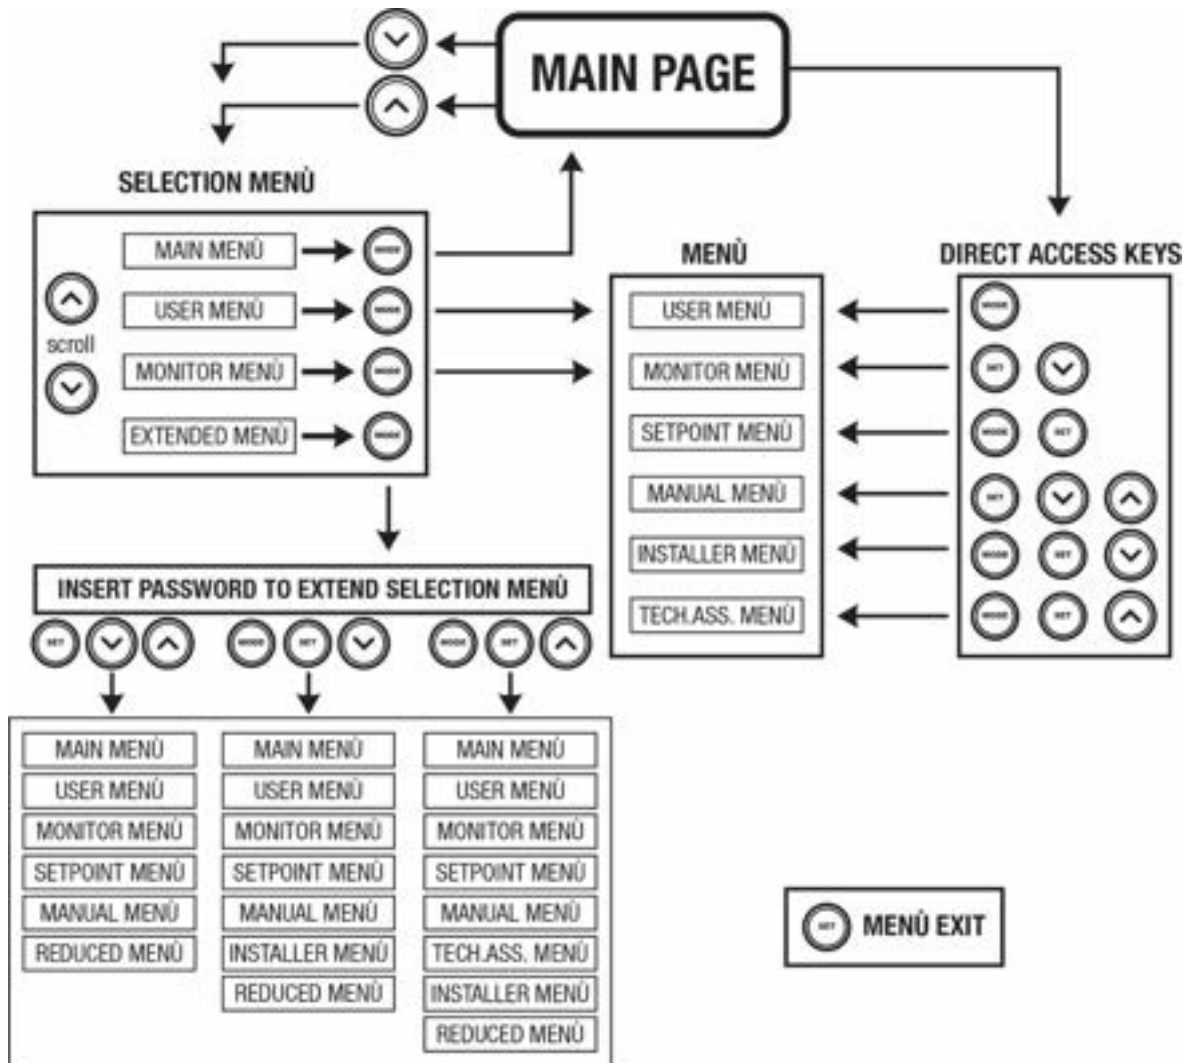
MAIN PAGE

SELECTION MENÙ

scroll

MAIN MENÙ MODE
USER MENÙ MODE
MONITOR MENÙ MODE
EXTENDED MENÙ MODE

MENÙ

USER MENÙ
MONITOR MENÙ
SETPOINT MENÙ
MANUAL MENÙ
INSTALLER MENÙ
TECH.ASS. MENÙ

DIRECT ACCESS KEYS

MODE
SET
MODE SET
SET
MODE SET
MODE SET

INSERT PASSWORD TO EXTEND SELECTION MENÙ

SET
MODE SET
MODE SET

MAIN MENÙ
USER MENÙ
MONITOR MENÙ
SETPOINT MENÙ
MANUAL MENÙ
REDUCED MENÙ

MAIN MENÙ
USER MENÙ
MONITOR MENÙ
SETPOINT MENÙ
MANUAL MENÙ
INSTALLER MENÙ
REDUCED MENÙ

MAIN MENÙ
USER MENÙ
MONITOR MENÙ
SETPOINT MENÙ
MANUAL MENÙ
TECH.ASS. MENÙ
INSTALLER MENÙ
REDUCED MENÙ

SET MENÙ EXIT